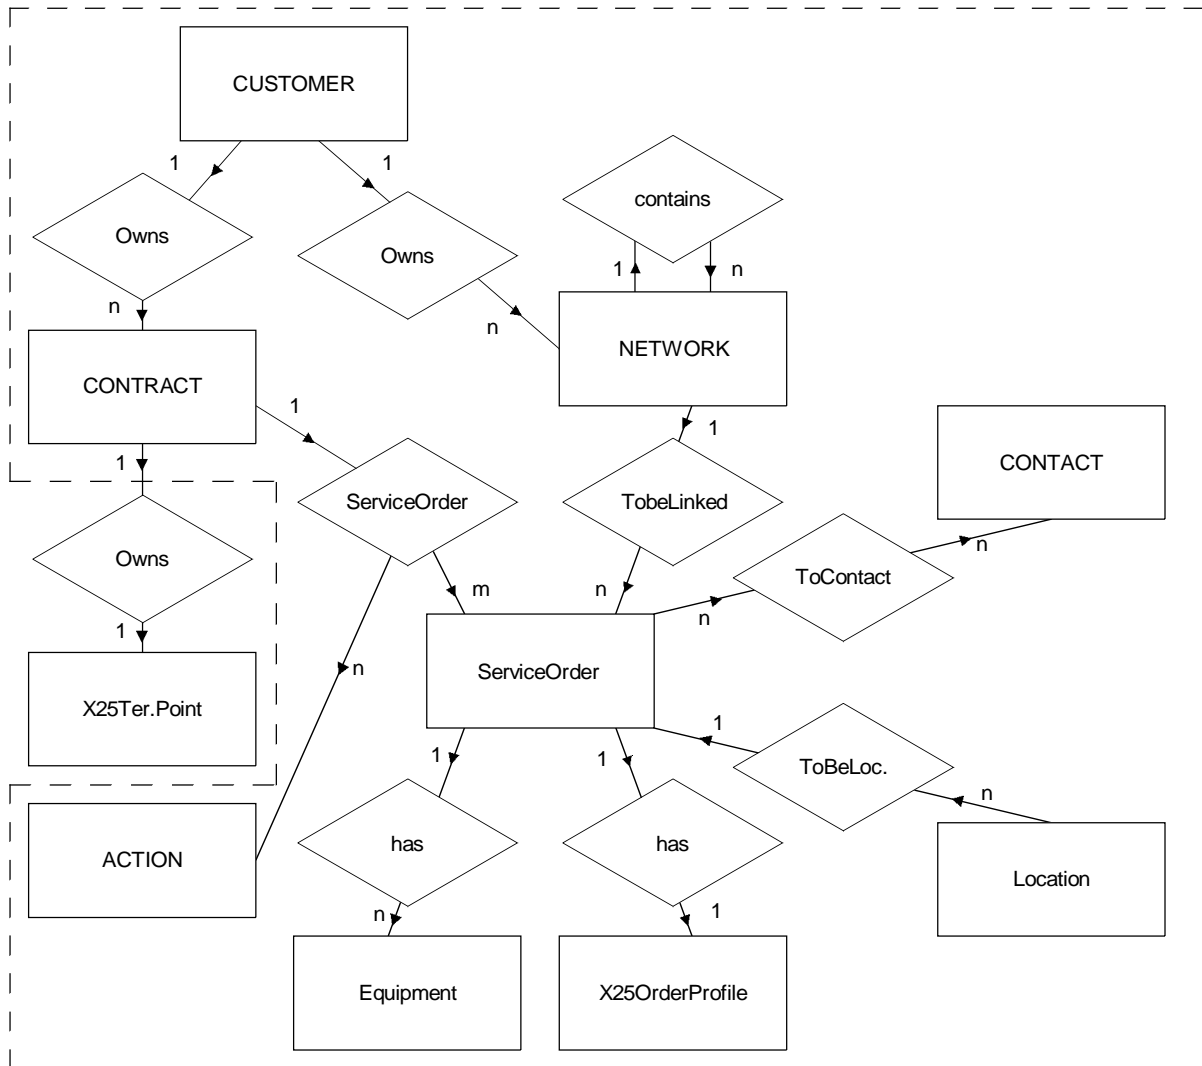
CUSTOMER

1

1

Owns

Owns

contains

1

n

n

n

NETWORK

CONTRACT

1

1

1

CONTACT

ServiceOrder

TobeLinked

n

Owns

ToContact

m

n

n

1

ServiceOrder

n

X25Ter.Point

1

1

1

ToBeLoc.

n

ACTION

has

has

Location

n

1

Equipment

X25OrderProfile